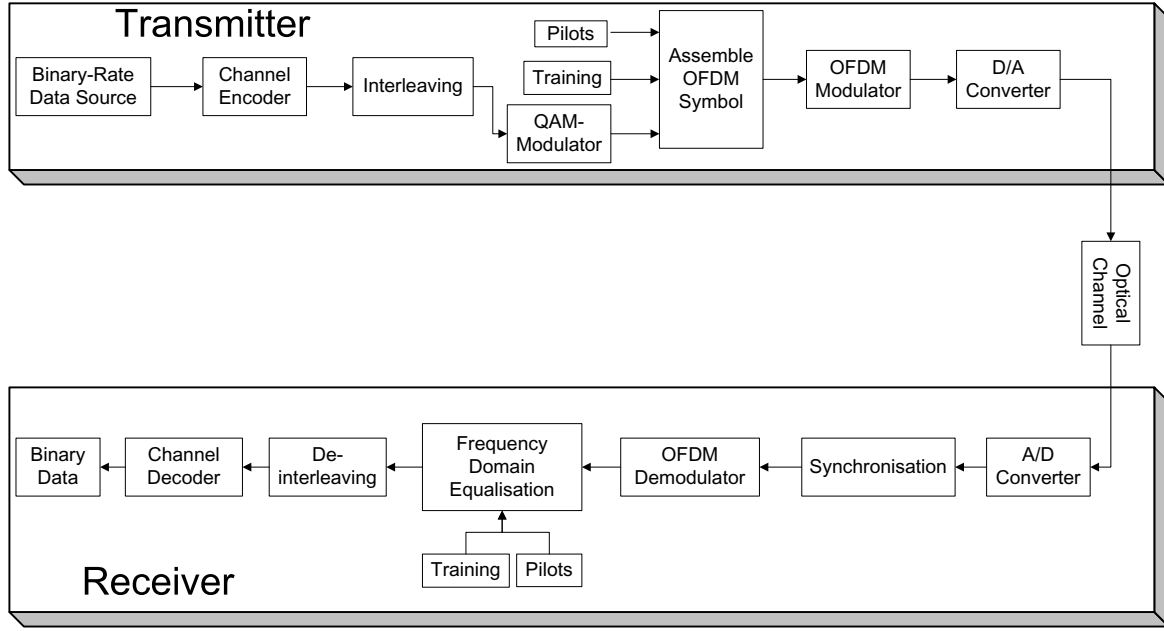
Transmitter

Binary-Rate Data Source

Channel Encoder

Interleaving

Pilots

Training

QAM-Modulator

Assemble OFDM Symbol

OFDM Modulator

D/A Converter

Optical Channel

A/D Converter

Synchronisation

OFDM Demodulator

Frequency Domain Equalisation

Training

Pilots

De-interleaving

Channel Decoder

Binary Data

Receiver